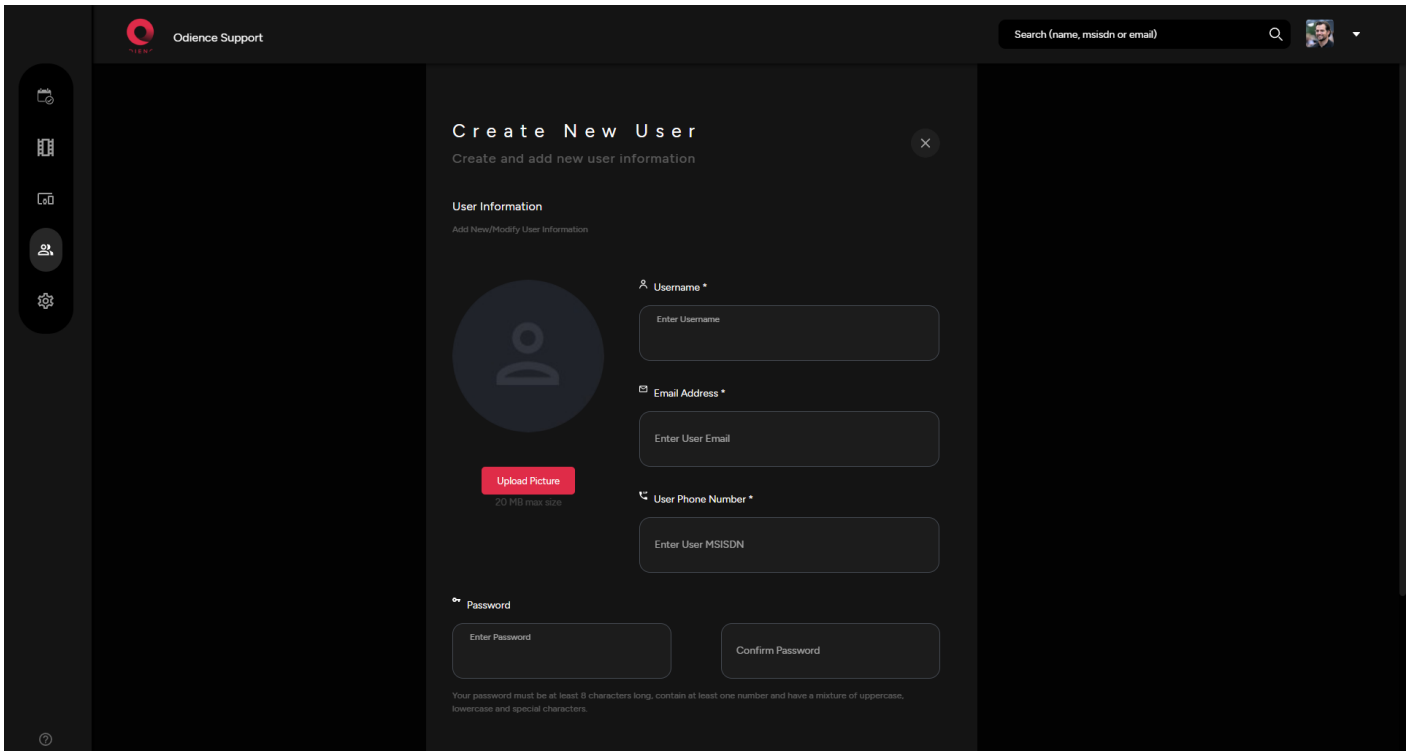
Odience Support

Search (name, msisdn or email)

Create New User

Create and add new user information

User Information

Add New/Modify User Information

Username *

Enter Username

Email Address *

Enter User Email

User Phone Number *

Enter User MSISDN

Upload Picture

20 MB max size

Password

Enter Password

Confirm Password

Your password must be at least 8 characters long, contain at least one number and have a mixture of uppercase, lowercase and special characters.